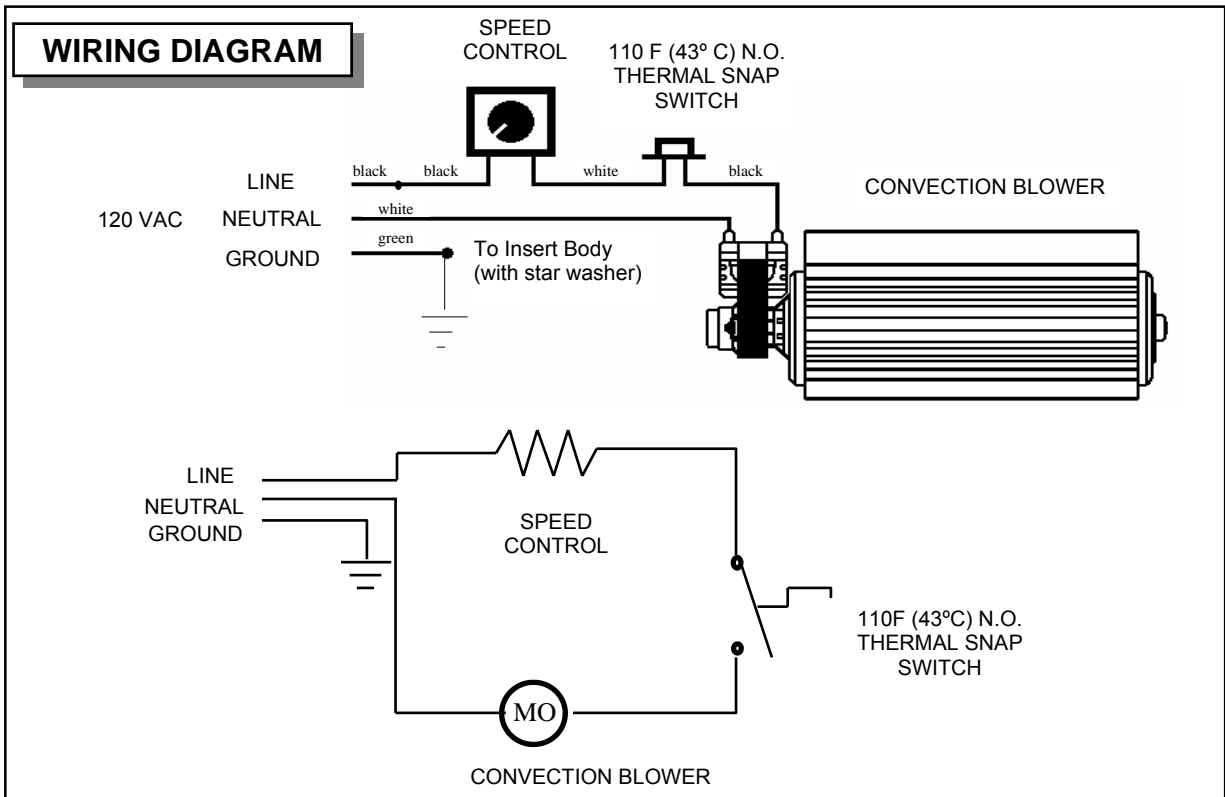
WIRING DIAGRAM

SPEED CONTROL

110 F (43º C) N.O. THERMAL SNAP SWITCH

black

black

white

black

LINE

CONVECTION BLOWER

120 VAC

NEUTRAL

white

green

GROUND

To Insert Body (with star washer)

LINE

NEUTRAL

GROUND

SPEED CONTROL

110F (43ºC) N.O. THERMAL SNAP SWITCH

MO

CONVECTION BLOWER